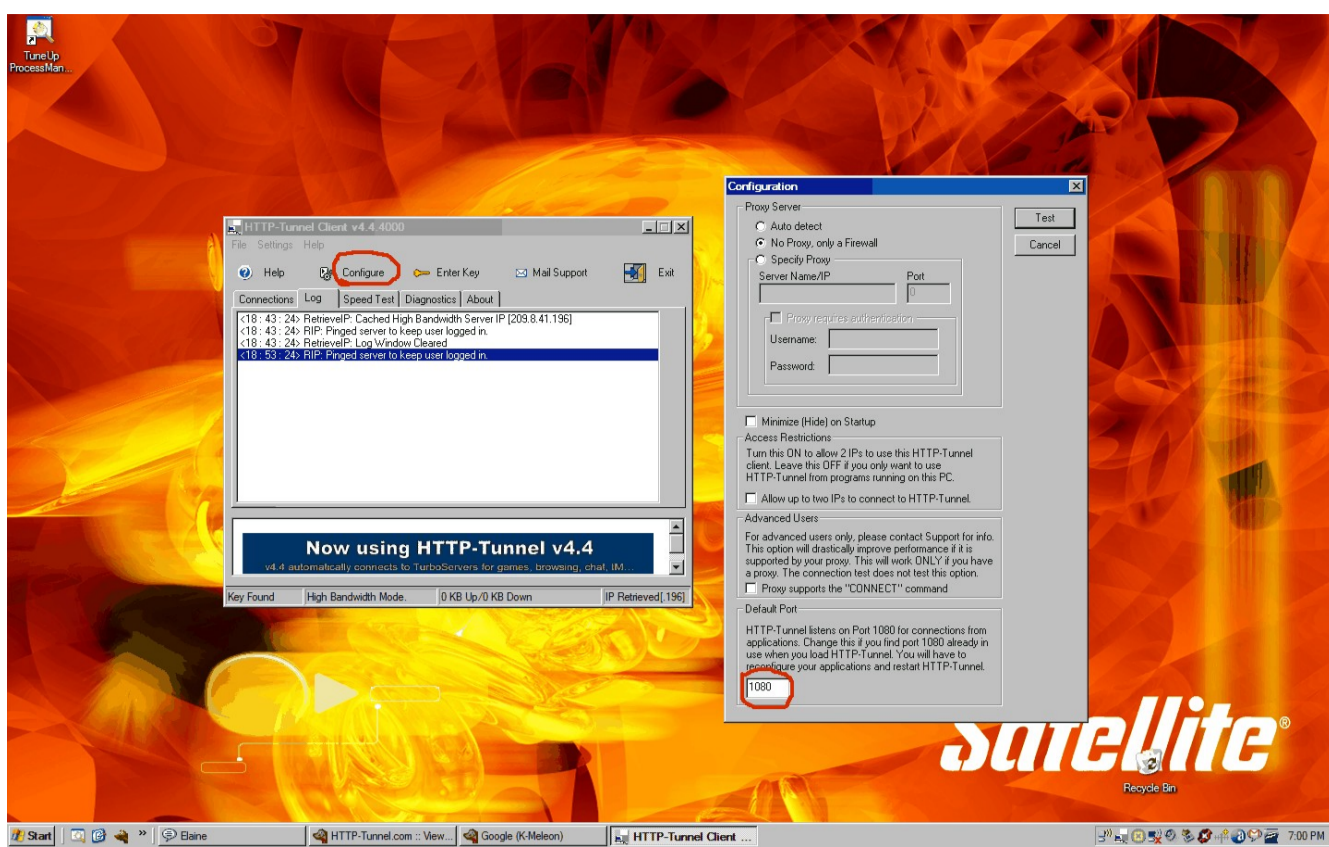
TuneUp ProcessMan...

HTTP-Tunnel Client v4.4.4000

File Settings Help

Help Configure Enter Key Mail Support Exit

Connections Log Speed Test Diagnostics About

<18 : 43 : 24> RetrieveIP: Cached High Bandwidth Server IP [209.8.41.196]
<18 : 43 : 24> RIP: Pinged server to keep user logged in.
<18 : 43 : 24> RetrieveIP: Log Window Cleared
<18 : 53 : 24> RIP: Pinged server to keep user logged in.

Now using HTTP-Tunnel v4.4
v4.4 automatically connects to TurboServers for games, browsing, chat, IM...

Key Found | High Bandwidth Mode. | 0 KB Up/0 KB Down | IP Retrieved[.196]

Configuration

Proxy Server
Auto detect
No Proxy, only a Firewall
Specify Proxy
Server Name/IP
Port
0
Proxy requires authentication
Username:
Password:

Test
Cancel

Minimize (Hide) on Startup

Access Restrictions
Turn this ON to allow 2 IPs to use this HTTP-Tunnel client. Leave this OFF if you only want to use HTTP-Tunnel from programs running on this PC.
Allow up to two IPs to connect to HTTP-Tunnel.

Advanced Users
For advanced users only, please contact Support for info. This option will drastically improve performance if it is supported by your proxy. This will work ONLY if you have a proxy. The connection test does not test this option.
Proxy supports the "CONNECT" command

Default Port
HTTP-Tunnel listens on Port 1080 for connections from applications. Change this if you find port 1080 already in use when you load HTTP-Tunnel. You will have to reconfigure your applications and restart HTTP-Tunnel.
1080

satellite®

Recycle Bin

Start | Elaine | HTTP-Tunnel.com :: View... | Google (K-Meleon) | HTTP-Tunnel Client ... | 7:00 PM